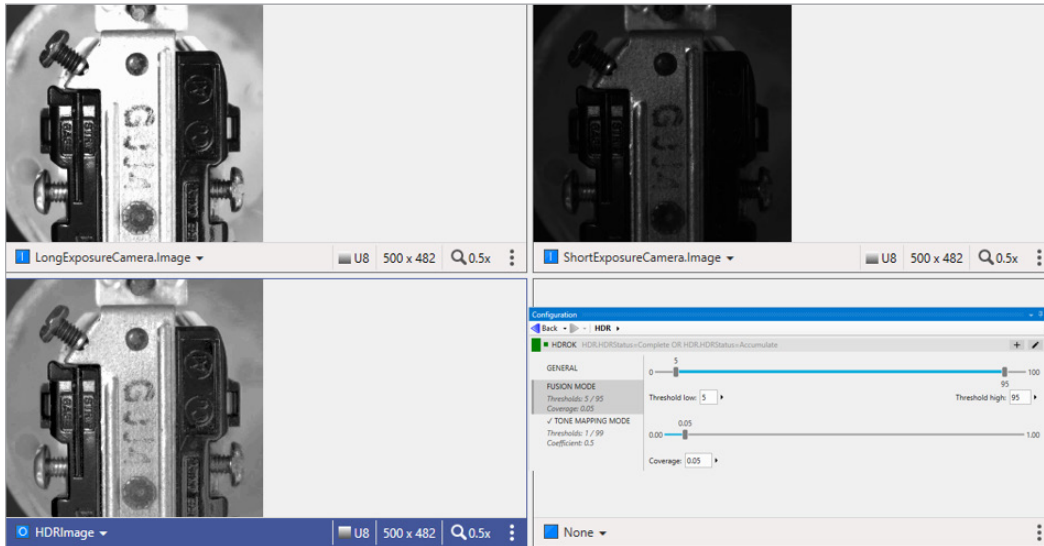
GJJ

LongExposureCamera.Image ▾ | U8 | 500 x 482 | 0.5x

GJJ

ShortExposureCamera.Image ▾ | U8 | 500 x 482 | 0.5x

GJJ

HDRImage ▾ | U8 | 500 x 482 | 0.5x

Configuration

Back HDR

HDROK HDR.HDRStatus=Complete OR HDR.HDRStatus=Accumulate

GENERAL

FUSION MODE
Thresholds: 5 / 95
Coverage: 0.05

✓ TONE MAPPING MODE
Thresholds: 1 / 99
Coefficient: 0.5

5
0 100
95

Threshold low: 5 Threshold high: 95

0.05
0.00 1.00

Coverage: 0.05

None ▾